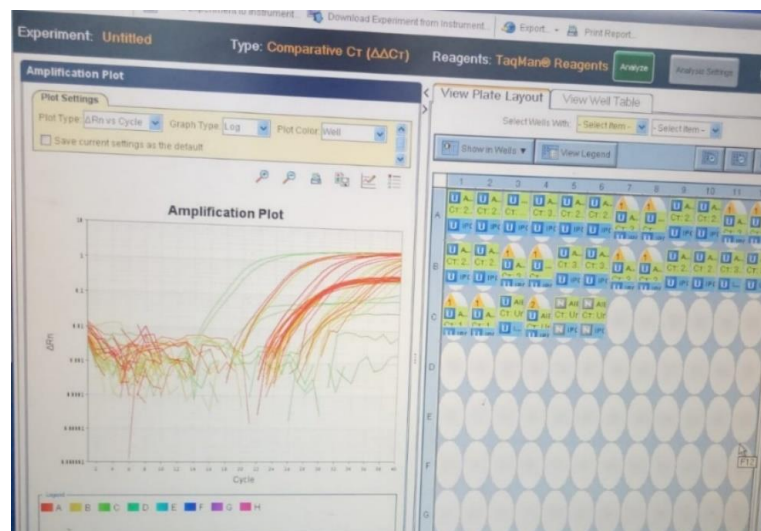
Download Experiment from Instrument... Export... Print Report...

Experiment: Untitled Type: Comparative Cт (ΔΔCт) Reagents: TaqMan® Reagents Analyze Analysis Settings

Amplification Plot

Plot Settings

Plot Type ΔRn vs Cycle Graph Type Log Plot Color Well

Save current settings as the default

Amplification Plot

ΔRn

Cycle

Legend

A B C D E F G H

View Plate Layout View Well Table

Select Wells With: - Select Item - - Select Item -

Show in Wells View Legend

1 2 3 4 5 6 7 8 9 10 11

A

B

C

D

E

F

G